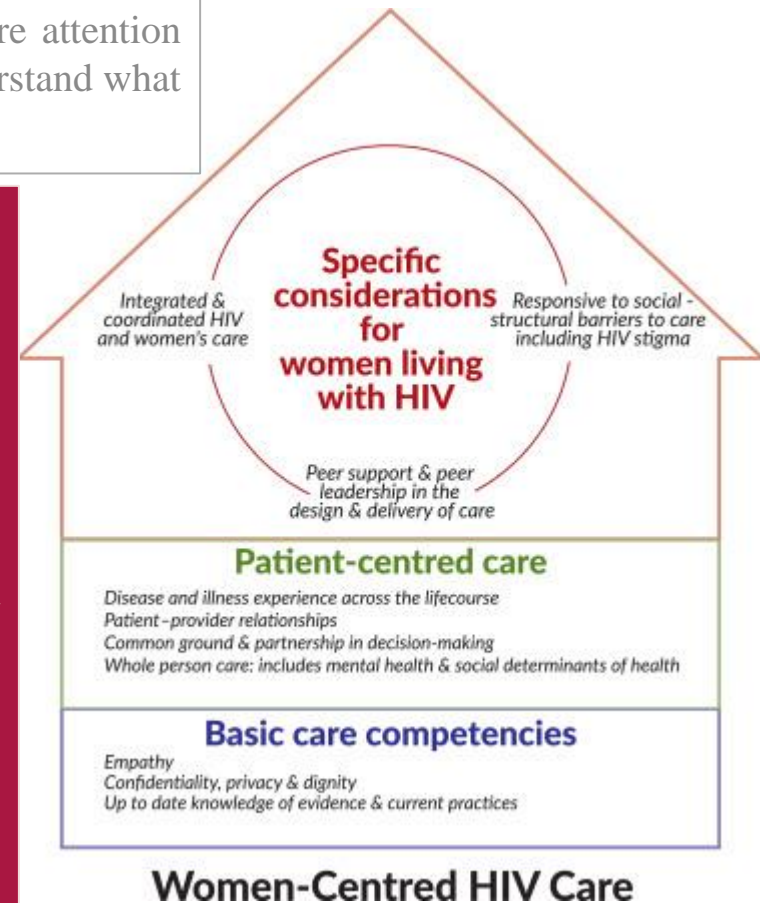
re attention
rstand what

Specific considerations for women living with HIV

Integrated & coordinated HIV and women's care

Responsive to social - structural barriers to care including HIV stigma

Peer support & peer leadership in the design & delivery of care

Patient-centred care

Disease and illness experience across the lifecourse
Patient-provider relationships
Common ground & partnership in decision-making
Whole person care: includes mental health & social determinants of health

Basic care competencies

Empathy
Confidentiality, privacy & dignity
Up to date knowledge of evidence & current practices

Women-Centred HIV Care